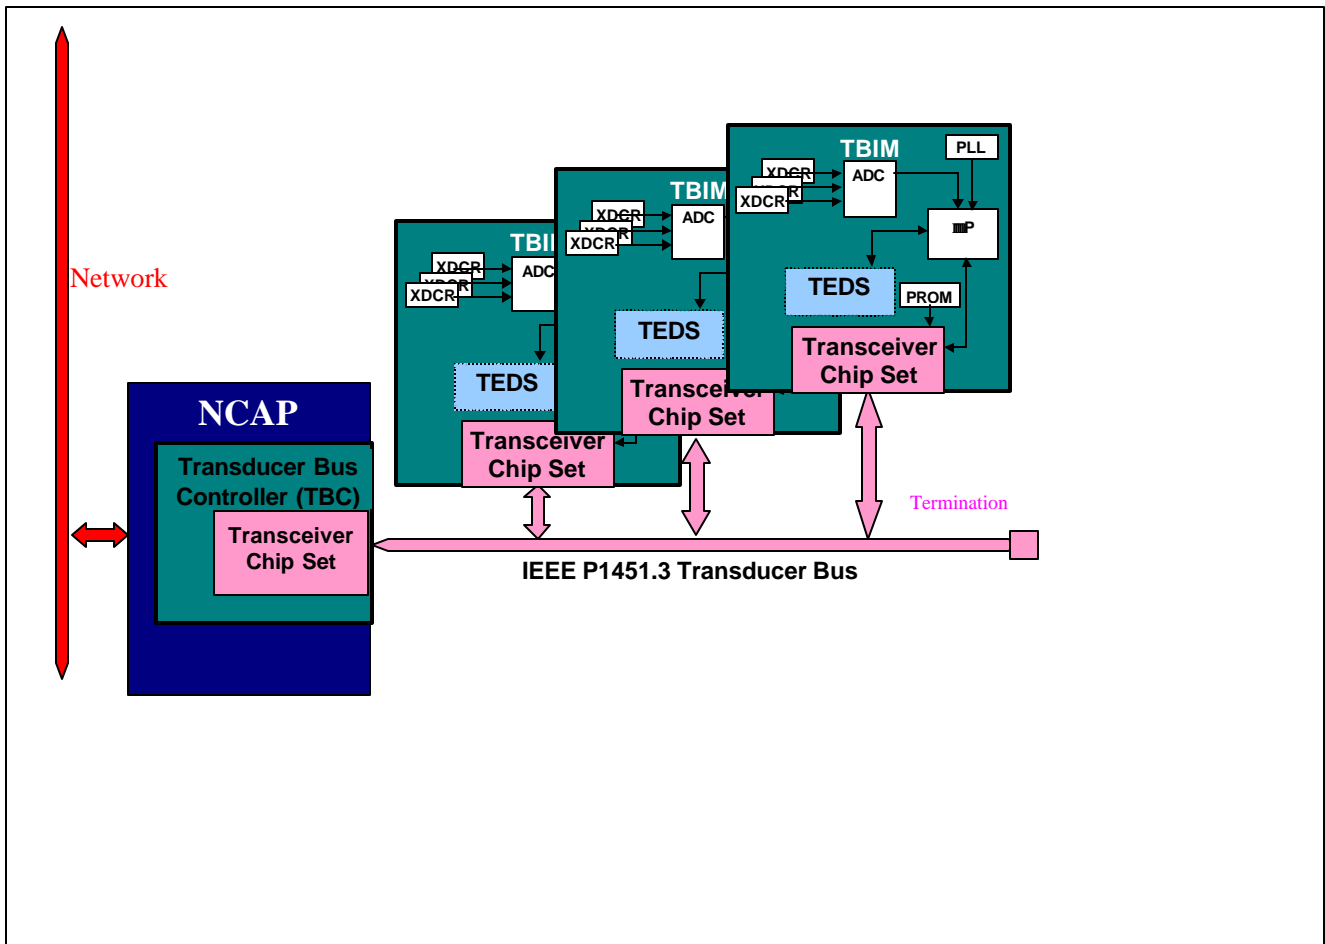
Network

NCAP

Transducer Bus Controller (TBC)

Transceiver Chip Set

TBI

XDCR

XDCR

ADC

TEDS

Transceiver Chip Set

TBIM

XDCR

XDCR

ADC

TEDS

Transceiver Chip Set

TBIM

PLL

XDCR

XDCR

ADC

mP

TEDS

PROM

Transceiver Chip Set

Termination

IEEE P1451.3 Transducer Bus